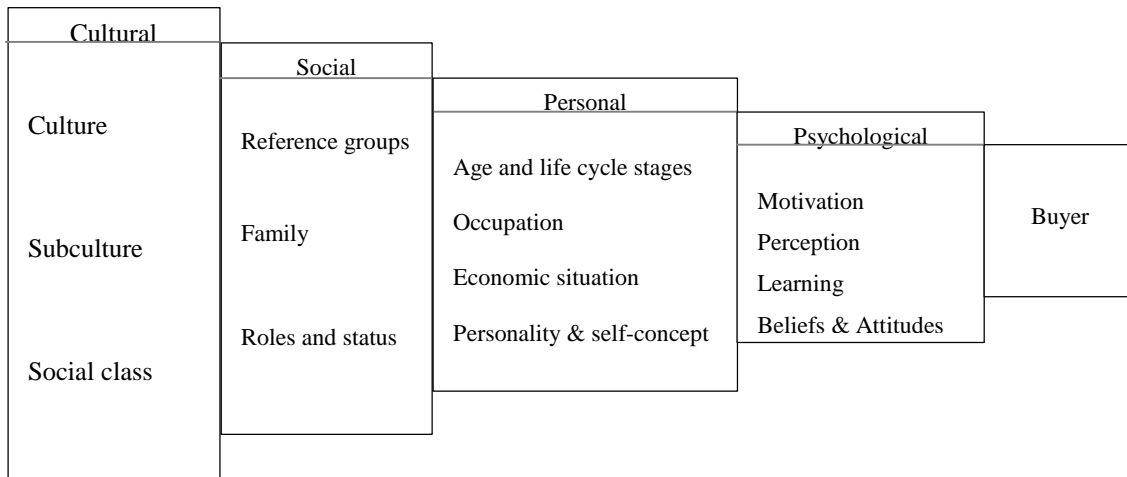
Cultural

Culture

Subculture

Social class

Social

Reference groups

Family

Roles and status

Personal

Age and life cycle stages

Occupation

Economic situation

Personality & self-concept

Psychological

Motivation

Perception

Learning

Beliefs & Attitudes

Buyer